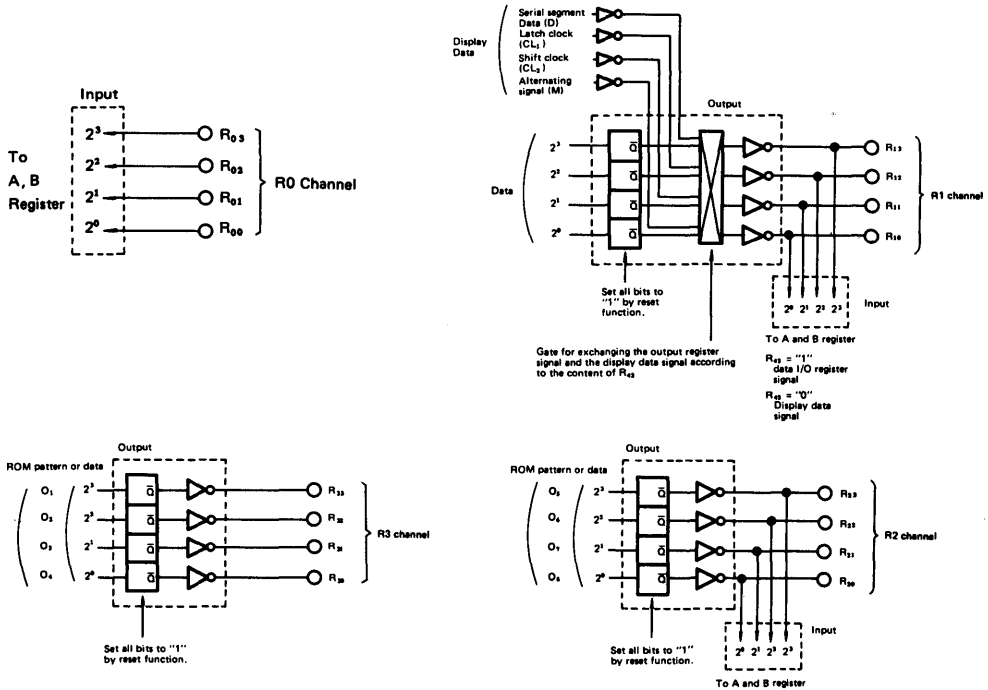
Input

$2^3$ $2^2$ $2^1$ $2^0$

To A, B Register

$R_{03}$ $R_{02}$ $R_{01}$ $R_{00}$

R0 Channel

Display Data

Serial segment Data (D)
Latch clock ($CL_1$)
Shift clock ($CL_2$)
Alternating signal (M)

Output

Data

$2^3$ $2^2$ $2^1$ $2^0$

$\bar{Q}$ $\bar{Q}$ $\bar{Q}$ $\bar{Q}$

$R_{13}$ $R_{12}$ $R_{11}$ $R_{10}$

R1 channel

Set all bits to "1" by reset function.

$2^0$ $2^1$ $2^2$ $2^3$

Input

To A and B register

Gate for exchanging the output register signal and the display data signal according to the content of $R_{43}$

$R_{43}$ = "1" data I/O register signal

$R_{43}$ = "0" Display data signal

Output

ROM pattern or data

$O_1$ $O_2$ $O_3$ $O_4$

$2^3$ $2^2$ $2^1$ $2^0$

$\bar{Q}$ $\bar{Q}$ $\bar{Q}$ $\bar{Q}$

$R_{33}$ $R_{32}$ $R_{31}$ $R_{30}$

R3 channel

Set all bits to "1" by reset function.

Output

ROM pattern or data

$O_5$ $O_6$ $O_7$ $O_8$

$2^3$ $2^2$ $2^1$ $2^0$

$\bar{Q}$ $\bar{Q}$ $\bar{Q}$ $\bar{Q}$

$R_{23}$ $R_{22}$ $R_{21}$ $R_{20}$

R2 channel

Set all bits to "1" by reset function.

Input

$2^0$ $2^1$ $2^2$ $2^3$

To A and B register